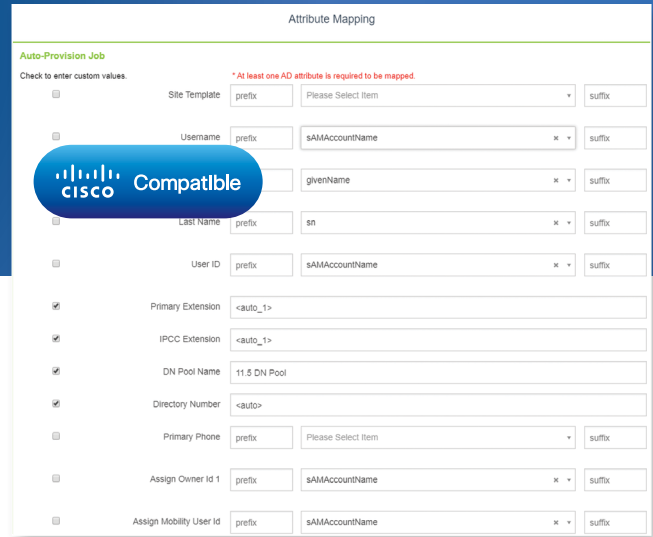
Attribute Mapping

Auto-Provision Job

Check to enter custom values.

* At least one AD attribute is required to be mapped.

Site Template prefix Please Select Item suffix

Username prefix sAMAccountName suffix

cisco Compatible

givenName suffix

Last Name prefix sn suffix

User ID prefix sAMAccountName suffix

Primary Extension <auto_1>

IPCC Extension <auto_1>

DN Pool Name 11.5 DN Pool

Directory Number <auto>

Primary Phone prefix Please Select Item suffix

Assign Owner Id 1 prefix sAMAccountName suffix

Assign Mobility User Id prefix sAMAccountName suffix